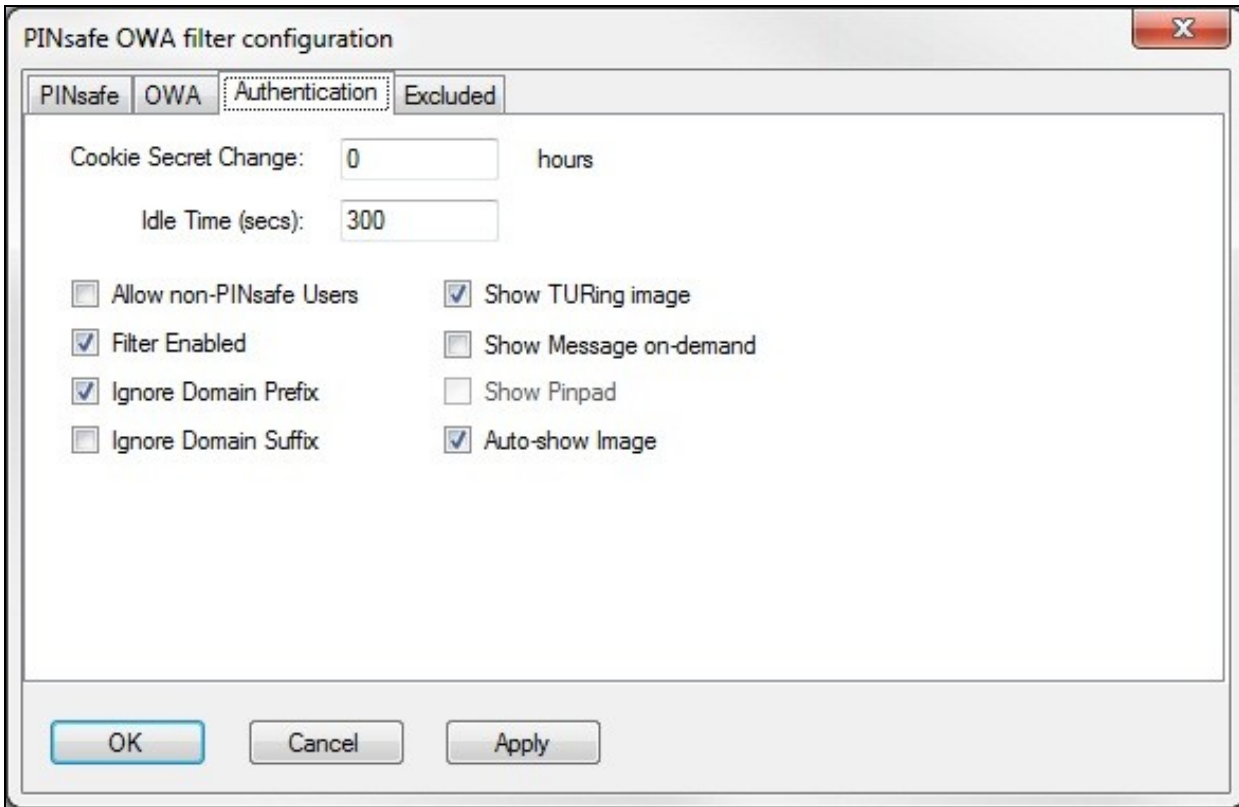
PINsafe OWA filter configuration

X

PINsafe OWA Authentication Excluded

Cookie Secret Change: 0 hours

Idle Time (secs): 300

Allow non-PINsafe Users

Filter Enabled

Ignore Domain Prefix

Ignore Domain Suffix

Show TURing image

Show Message on-demand

Show Pinpad

Auto-show Image

OK Cancel Apply